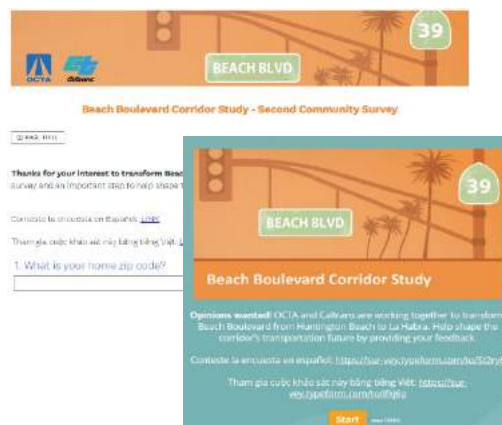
OCTA

Caltrans

BEACH BLVD

39

Beach Boulevard Corridor Study - Second Community Survey

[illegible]

Thanks for your interest to transform Beac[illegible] survey and an important step to help shape t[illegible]

Conteste la encuesta en Español: Link

Tham gia cuộc khảo sát này bằng tiếng Việt: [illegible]

1. What is your home zip code?

BEACH BLVD

39

Beach Boulevard Corridor Study

Opinions wanted! OCTA and Caltrans are working together to transform Beach Boulevard from Huntington Beach to La Habra. Help shape the corridor's transportation future by providing your feedback

Conteste la encuesta en español: https://sur-vey.typeform.com/to/S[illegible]

Tham gia cuộc khảo sát này bằng tiếng Việt: https://sur-vey.typeform.com/to/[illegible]

Start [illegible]